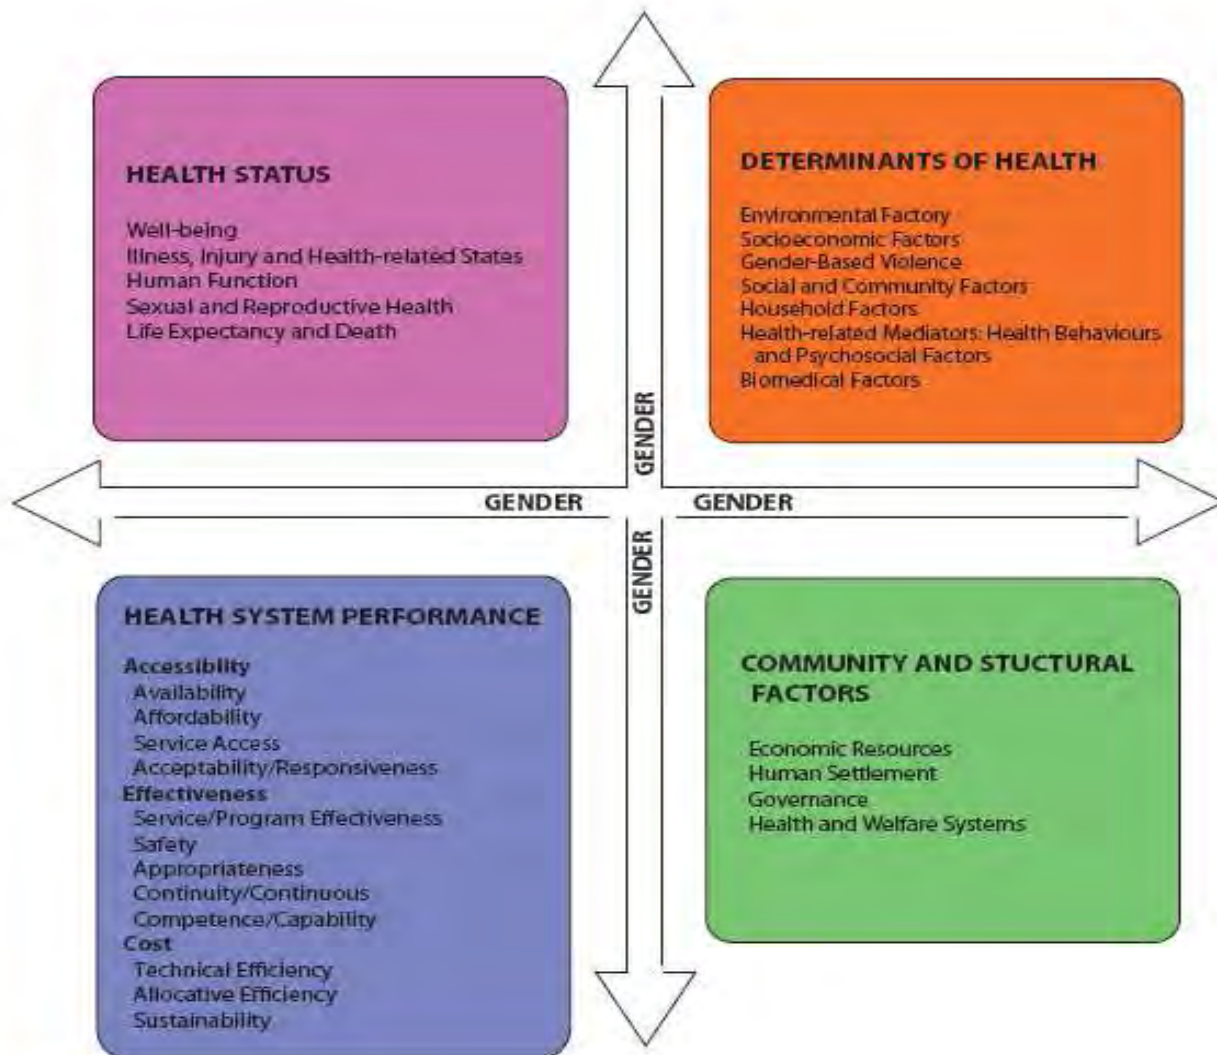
HEALTH STATUS

Well-being
Illness, Injury and Health-related States
Human Function
Sexual and Reproductive Health
Life Expectancy and Death

DETERMINANTS OF HEALTH

Environmental Factory
Socioeconomic Factors
Gender-Based Violence
Social and Community Factors
Household Factors
Health-related Mediators: Health Behaviours and Psychosocial Factors
Biomedical Factors

GENDER

GENDER

GENDER

GENDER

HEALTH SYSTEM PERFORMANCE

Accessibility
Availability
Affordability
Service Access
Acceptability/Responsiveness
Effectiveness
Service/Program Effectiveness
Safety
Appropriateness
Continuity/Continuous
Competence/Capability
Cost
Technical Efficiency
Allocative Efficiency
Sustainability

COMMUNITY AND STUCTURAL FACTORS

Economic Resources
Human Settlement
Governance
Health and Welfare Systems